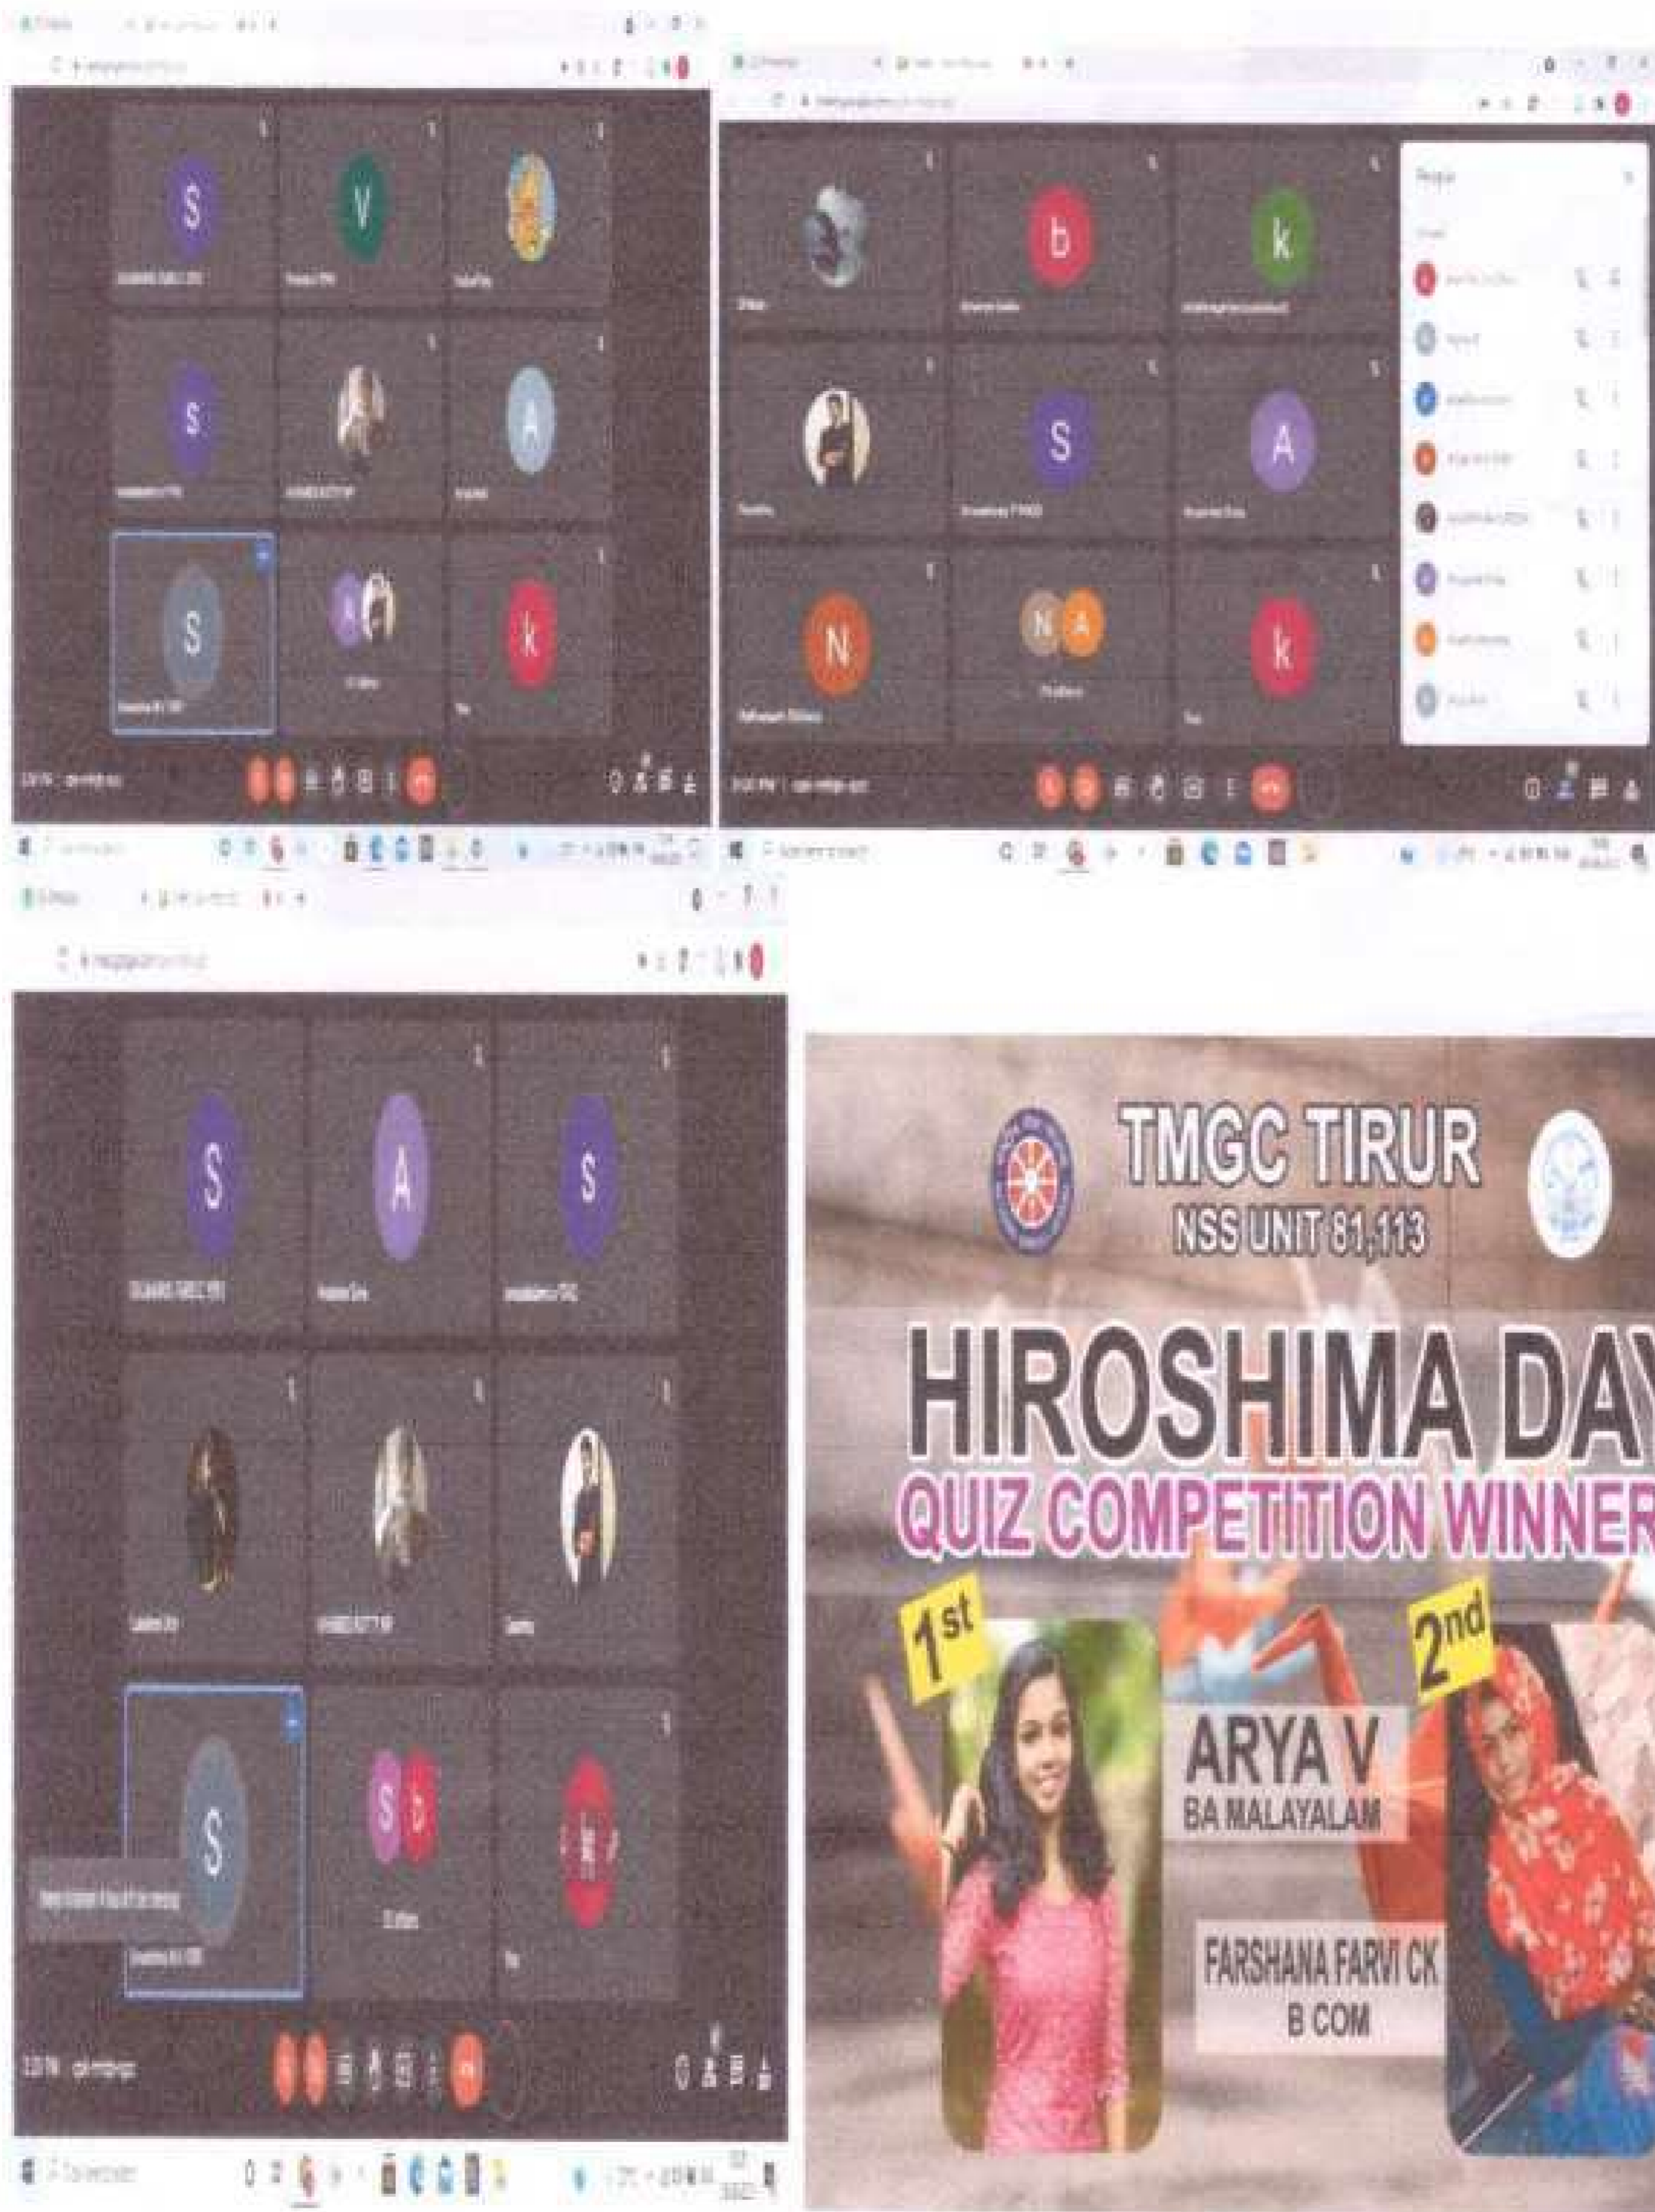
S

V

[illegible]

S

A

S

A

k

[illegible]

b

k

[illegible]

S

A

N

N A

k

People

S

A

S

S

S b

k

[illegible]

TMGC TIRUR
NSS UNIT 81,113

HIROSHIMA DAY
QUIZ COMPETITION WINNER

1st

ARYA V
BA MALAYALAM

2nd

FARSHANA FARVI CK
B COM